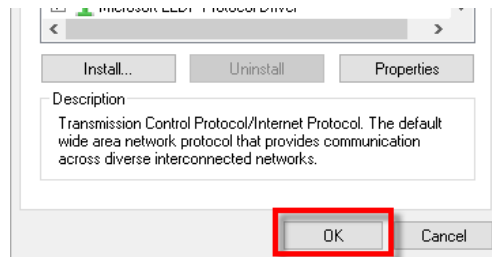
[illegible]

Install...

Uninstall

Properties

Description

Transmission Control Protocol/Internet Protocol. The default wide area network protocol that provides communication across diverse interconnected networks.

OK

Cancel